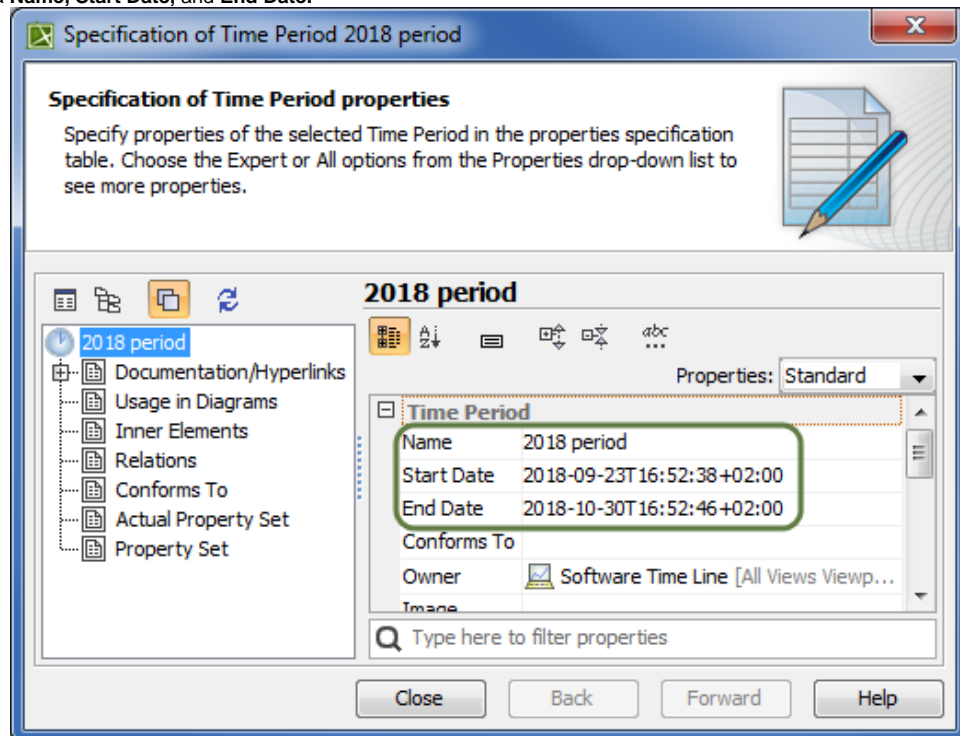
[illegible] Name, Start Date, and End Date.

Specification of Time Period 2018 period

Specification of Time Period properties

Specify properties of the selected Time Period in the properties specification table. Choose the Expert or All options from the Properties drop-down list to see more properties.

2018 period

2018 period
Documentation/Hyperlinks
Usage in Diagrams
Inner Elements
Relations
Conforms To
Actual Property Set
Property Set

Properties: Standard

| Time Period | |
|---|---|
| Name | 2018 period |
| Start Date | 2018-09-23T16:52:38+02:00 |
| End Date | 2018-10-30T16:52:46+02:00 |
| Conforms To | |
| Owner | Software Time Line [All Views Viewp... |
| Image | |

Type here to filter properties

Close Back Forward Help